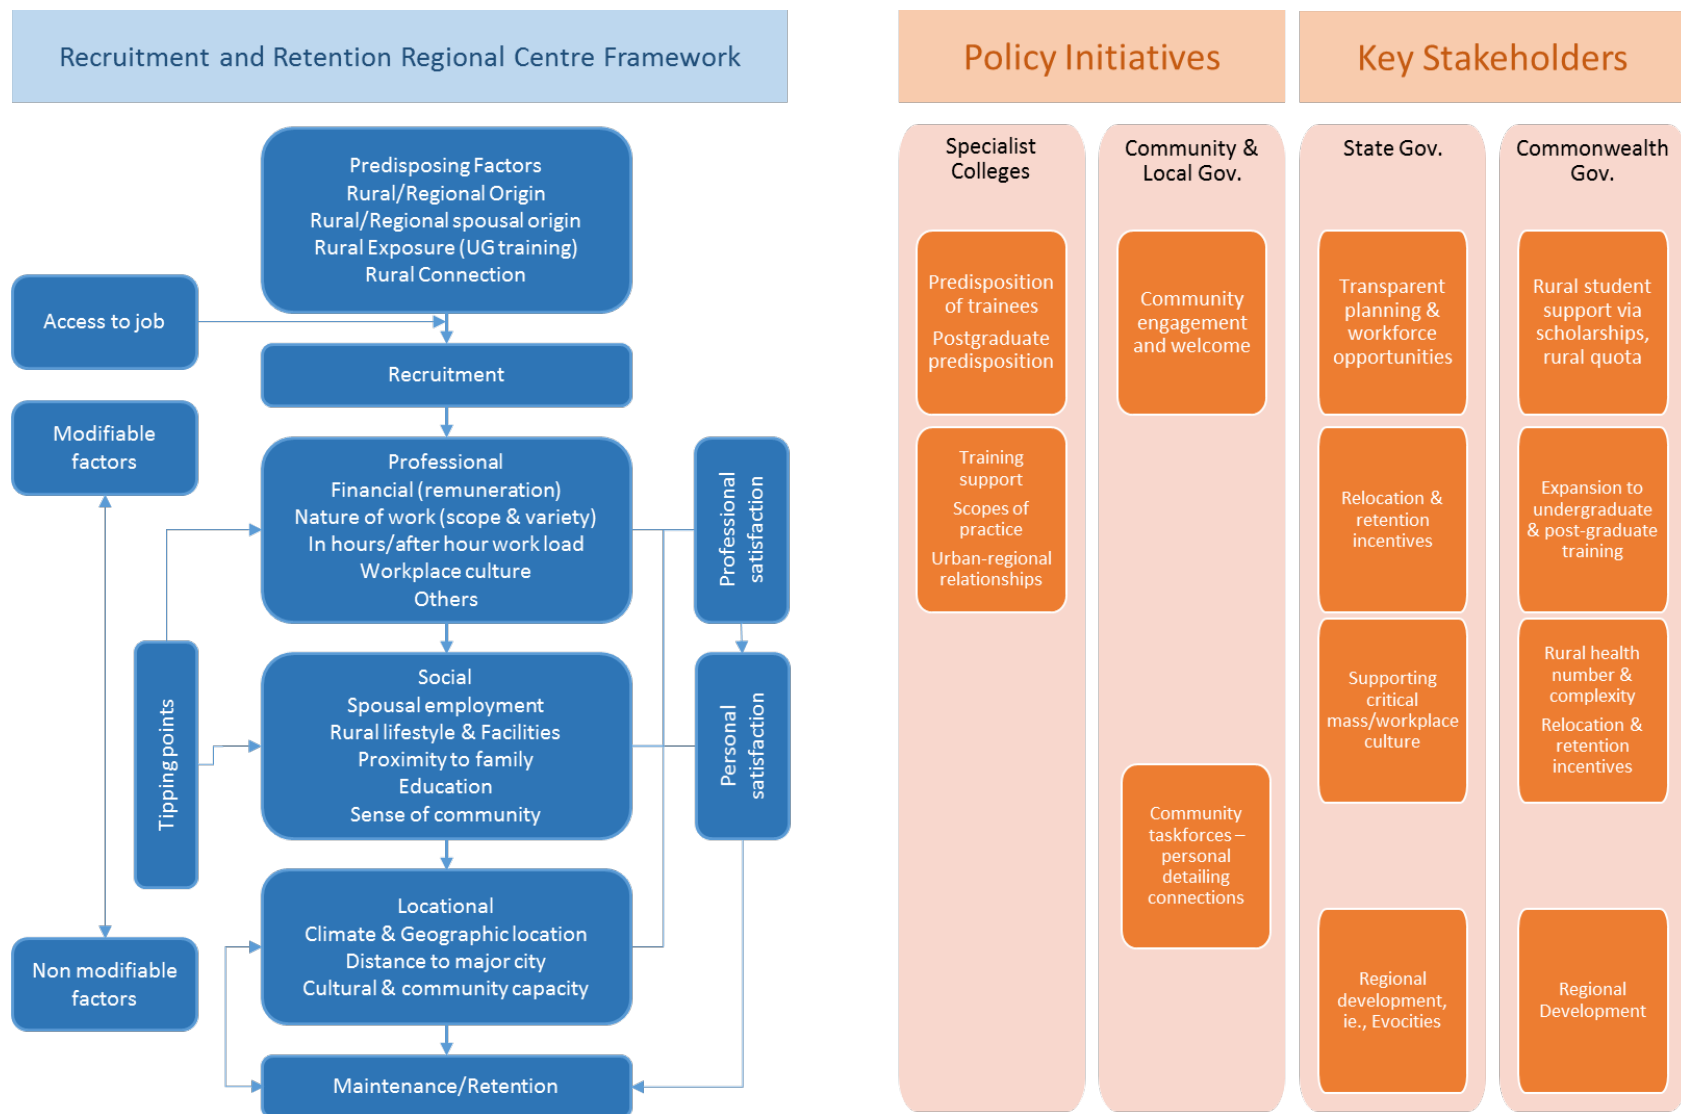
Recruitment and Retention Regional Centre Framework

Predisposing Factors
Rural/Regional Origin
Rural/Regional spousal origin
Rural Exposure (UG training)
Rural Connection

Access to job

Recruitment

Modifiable factors

Professional
Financial (remuneration)
Nature of work (scope & variety)
In hours/after hour work load
Workplace culture
Others

Professional satisfaction

Tipping points

Social
Spousal employment
Rural lifestyle & Facilities
Proximity to family
Education
Sense of community

Personal satisfaction

Locational
Climate & Geographic location
Distance to major city
Cultural & community capacity

Non modifiable factors

Maintenance/Retention

Policy Initiatives

Key Stakeholders

Specialist Colleges

Predisposition of trainees
Postgraduate predisposition

Training support
Scopes of practice
Urban-regional relationships

Community & Local Gov.

Community engagement and welcome

Community taskforces – personal detailing connections

State Gov.

Transparent planning & workforce opportunities

Relocation & retention incentives

Supporting critical mass/workplace culture

Regional development, ie., Evocities

Commonwealth Gov.

Rural student support via scholarships, rural quota

Expansion to undergraduate & post-graduate training

Rural health number & complexity
Relocation & retention incentives

Regional Development